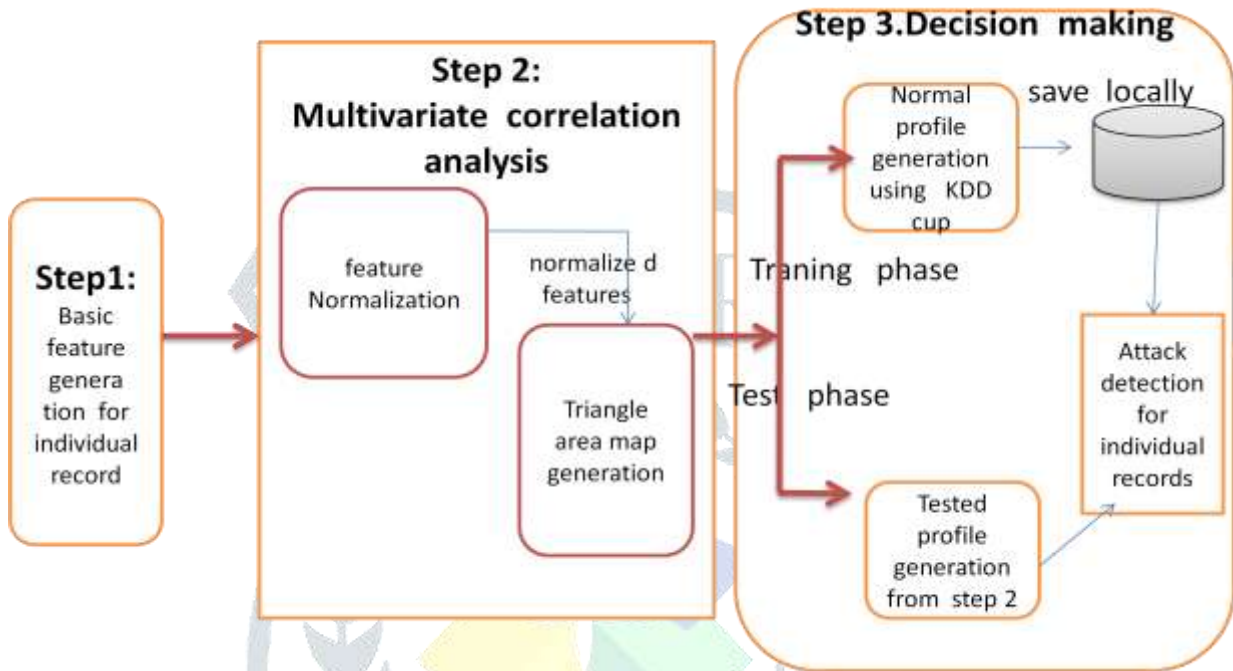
Step1:
Basic feature genera tion for individual record

Step 2:
Multivariate correlation analysis

feature Normalization

normalize d features

Triangle area map generation

Step 3.Decision making

Normal profile generation using KDD cup

save locally

Traning phase

Test phase

Attack detection for individual records

Tested profile generation from step 2